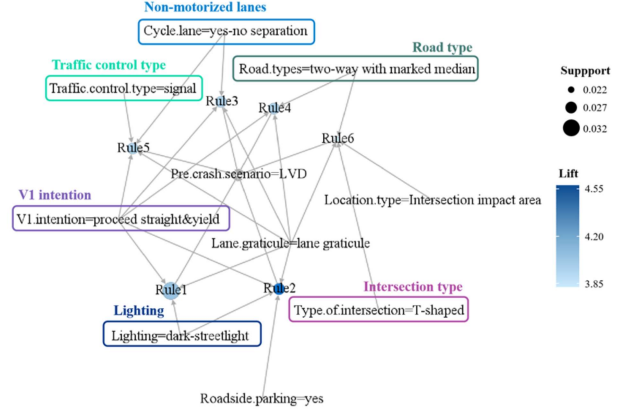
Non-motorized lanes

Cycle.lane=yes-no separation

Road type

Road.types=two-way with marked median

Traffic control type

Traffic.control.type=signal

Suppport

0.022

0.027

0.032

Rule3

Rule4

Rule6

Rule5

Pre.crash.scenario=LVD

Lift

4.55

4.20

3.85

V1 intention

V1.intention=proceed straight&yield

Location.type=Intersection impact area

Lane.graticule=lane graticule

Rule1

Rule2

Intersection type

Lighting

Type.of.intersection=T-shaped

Lighting=dark-streetlight

Roadside.parking=yes